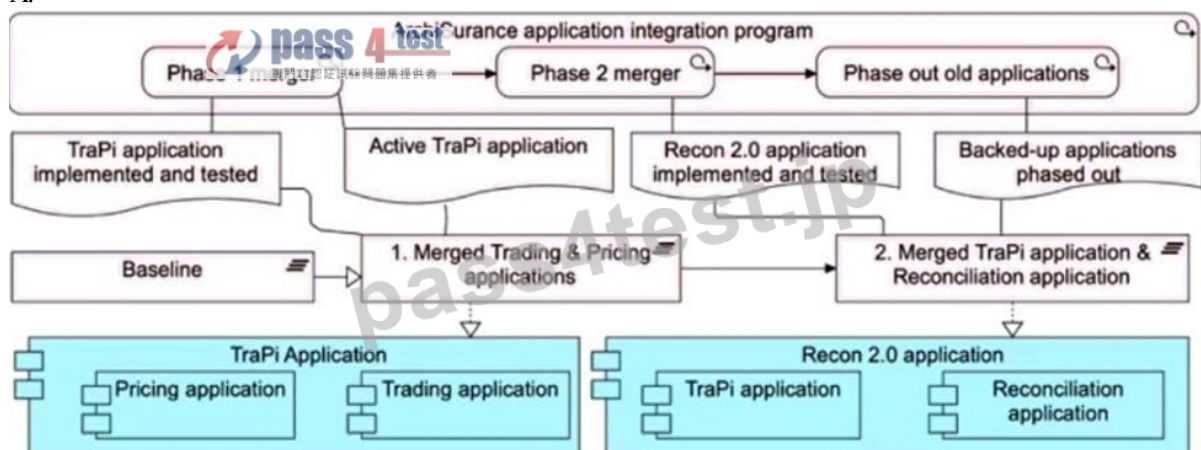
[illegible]Curance application integration program

pass 4 test

專門IT認証試験問題集提供者

Phase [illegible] merger

Phase 2 merger

Phase out old applications

TraPi application implemented and tested

Active TraPi application

Recon 2.0 application implemented and tested

Backed-up applications phased out

Baseline

1. Merged Trading & Pricing applications

2. Merged TraPi application & Reconciliation application

pass4test.jp

TraPi Application

Pricing application

Trading application

Recon 2.0 application

TraPi application

Reconciliation application